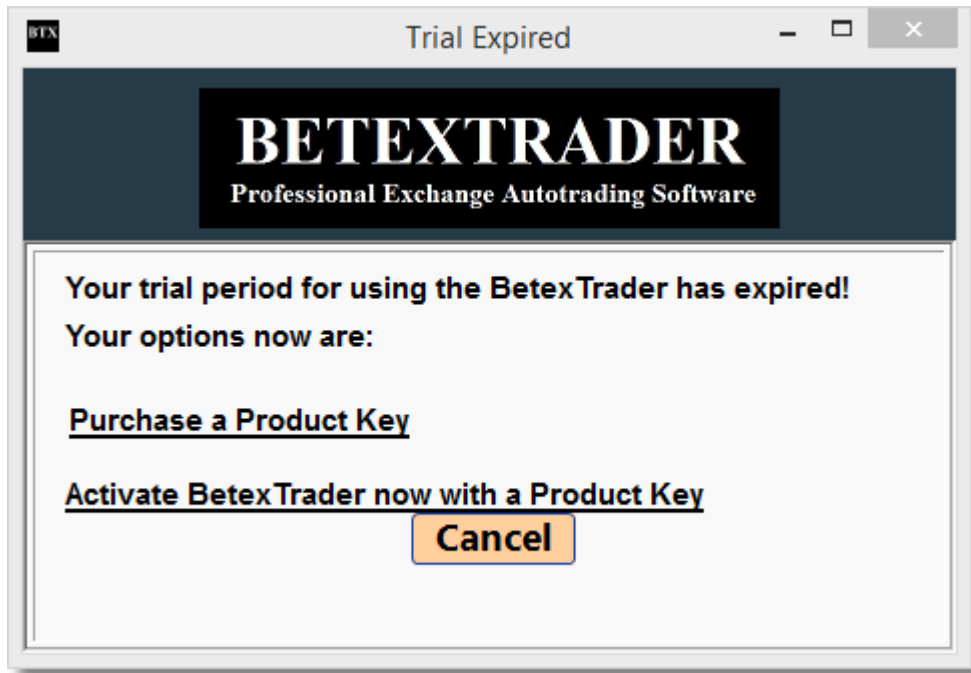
BTX
Trial Expired

BETEXTRADER
Professional Exchange Autotrading Software

Your trial period for using the BetexTrader has expired!
Your options now are:

Purchase a Product Key

Activate BetexTrader now with a Product Key

Cancel